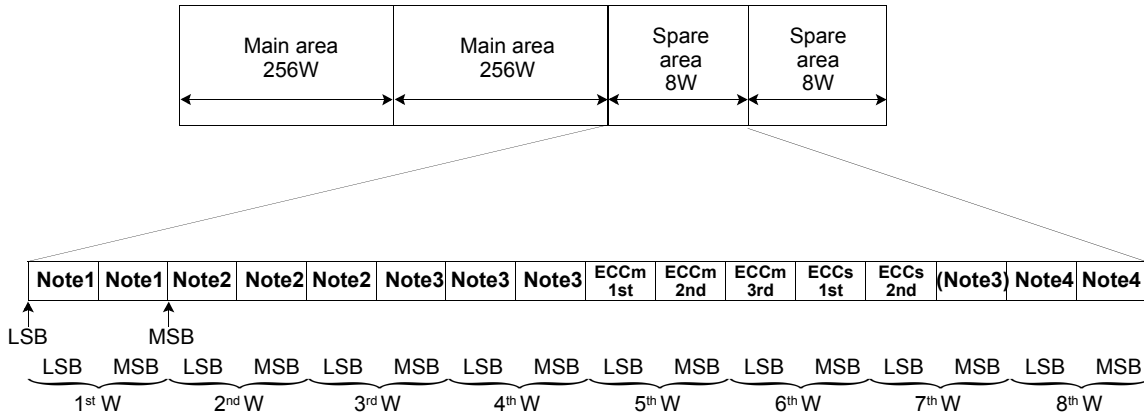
| Main area 256W | Main area 256W | Spare area 8W | Spare area 8W |
|---|---|---|---|

| Note1 | Note1 | Note2 | Note2 | Note2 | Note3 | Note3 | Note3 | ECCm 1st | ECCm 2nd | ECCm 3rd | ECCs 1st | ECCs 2nd | (Note3) | Note4 | Note4 |
|---|---|---|---|---|---|---|---|---|---|---|---|---|---|---|---|

LSB MSB

LSB MSB LSB MSB LSB MSB LSB MSB LSB MSB LSB MSB LSB MSB LSB MSB

1st W 2nd W 3rd W 4th W 5th W 6th W 7th W 8th W